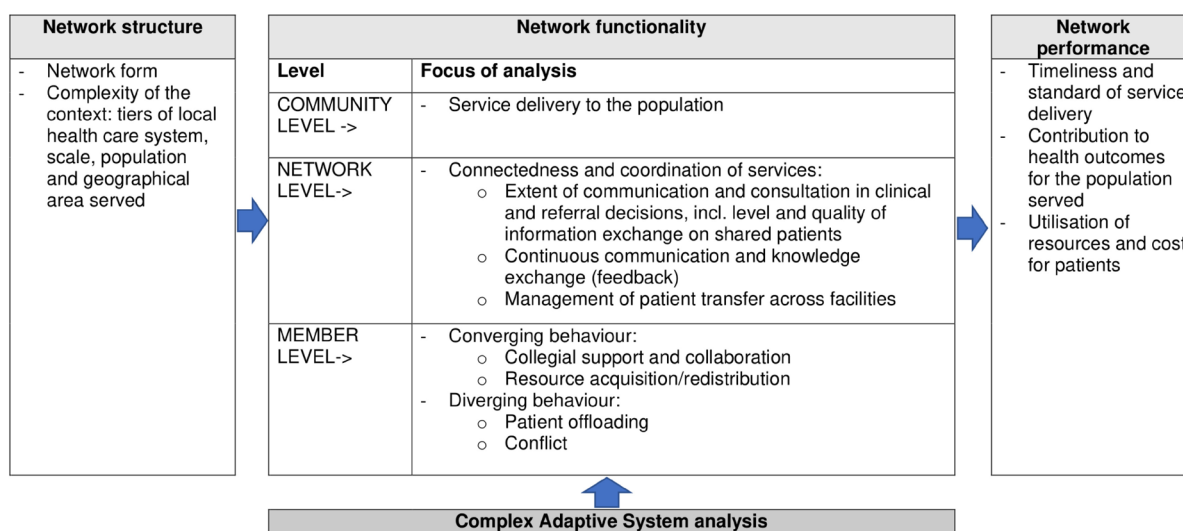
**Network structure**

- Network form
- Complexity of the context: tiers of local health care system, scale, population and geographical area served

**Network functionality**

| Level | Focus of analysis |
|---|---|
| COMMUNITY LEVEL -> | - Service delivery to the population |
| NETWORK LEVEL-> | - Connectedness and coordination of services: o Extent of communication and consultation in clinical and referral decisions, incl. level and quality of information exchange on shared patients o Continuous communication and knowledge exchange (feedback) o Management of patient transfer across facilities |
| MEMBER LEVEL-> | - Converging behaviour: o Collegial support and collaboration o Resource acquisition/redistribution - Diverging behaviour: o Patient offloading o Conflict |

**Network performance**

- Timeliness and standard of service delivery
- Contribution to health outcomes for the population served
- Utilisation of resources and cost for patients

**Complex Adaptive System analysis**